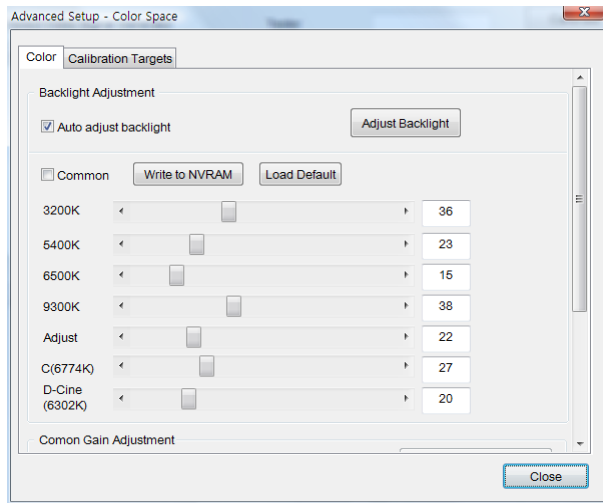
Advanced Setup - Color Space

Color Calibration Targets

Backlight Adjustment

Auto adjust backlight

Adjust Backlight

Common Write to NVRAM Load Default

| 3200K | 36 |
|---|---|
| 5400K | 23 |
| 6500K | 15 |
| 9300K | 38 |
| Adjust | 22 |
| C(6774K) | 27 |
| D-Cine (6302K) | 20 |

Comon Gain Adjustment

Close